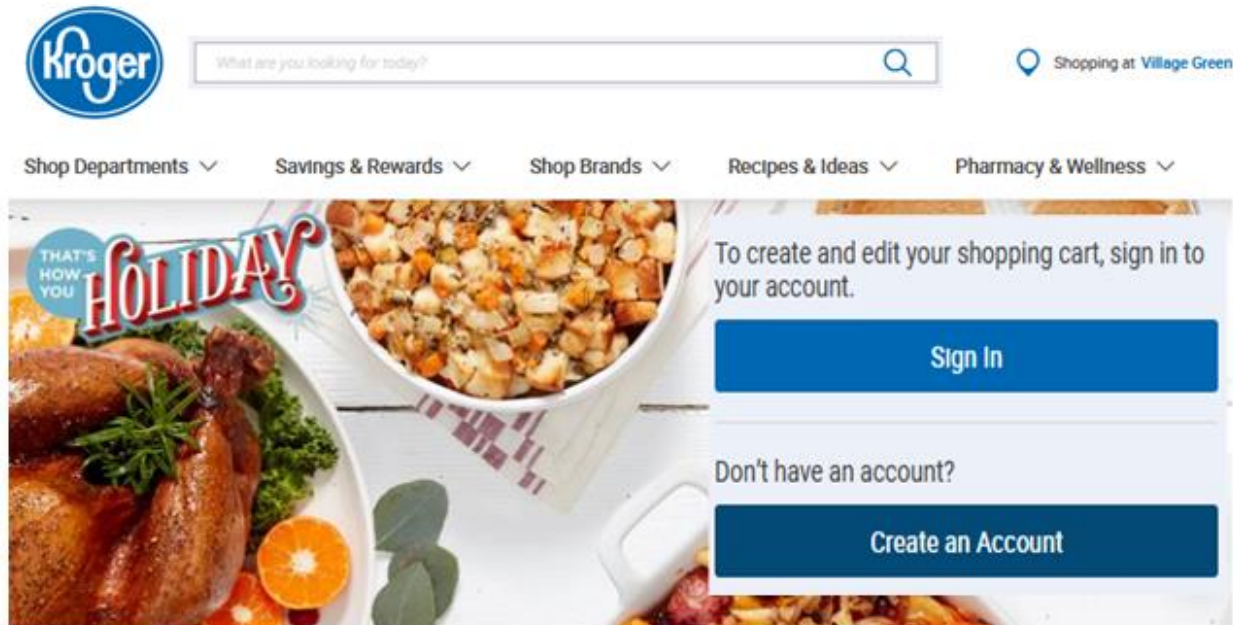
Kroger

What are you looking for today?

Shopping at Village Green

Shop Departments Savings & Rewards Shop Brands Recipes & Ideas Pharmacy & Wellness

THAT'S HOW YOU HOLIDAY

To create and edit your shopping cart, sign in to your account.

Sign In

Don't have an account?

Create an Account